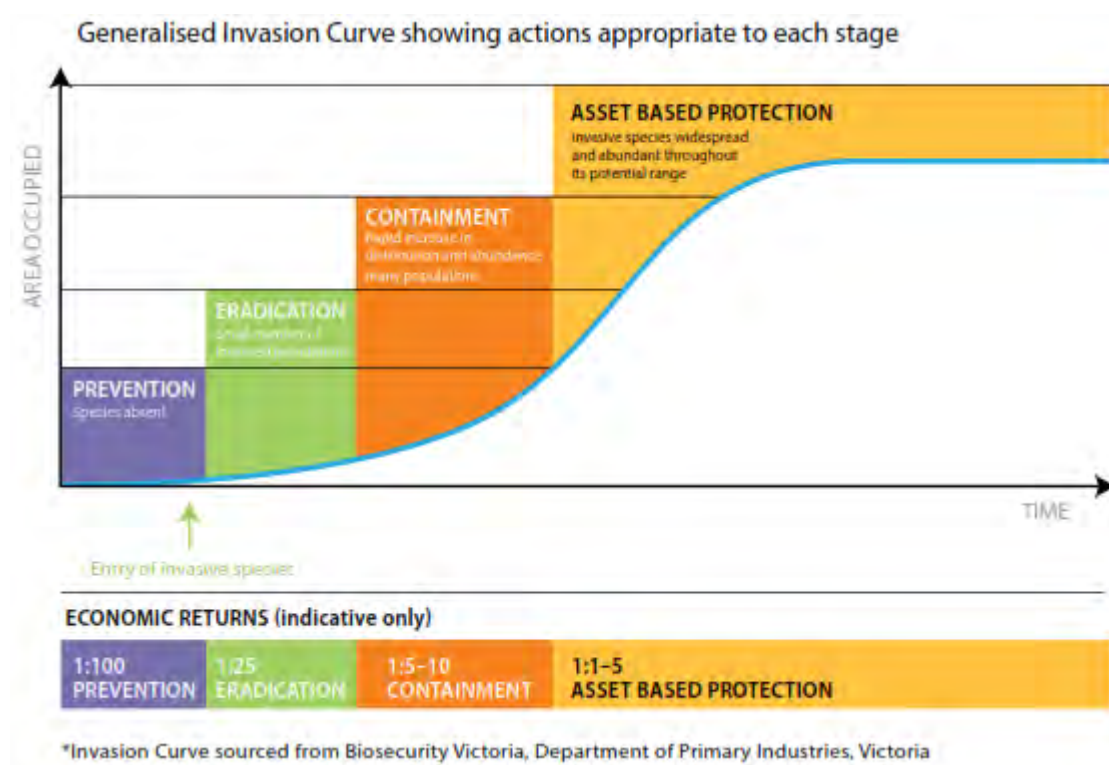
Generalised Invasion Curve showing actions appropriate to each stage

AREA OCCUPIED

ASSET BASED PROTECTION
Invasive species widespread and abundant throughout its potential range

CONTAINMENT
Rapid increase in distribution and abundance, many populations

ERADICATION
Small number of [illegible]

PREVENTION
Species absent

TIME

Entry of invasive species

ECONOMIC RETURNS (indicative only)

1:100 PREVENTION | 1:25 ERADICATION | 1:5–10 CONTAINMENT | 1:1–5 ASSET BASED PROTECTION

*Invasion Curve sourced from Biosecurity Victoria, Department of Primary Industries, Victoria